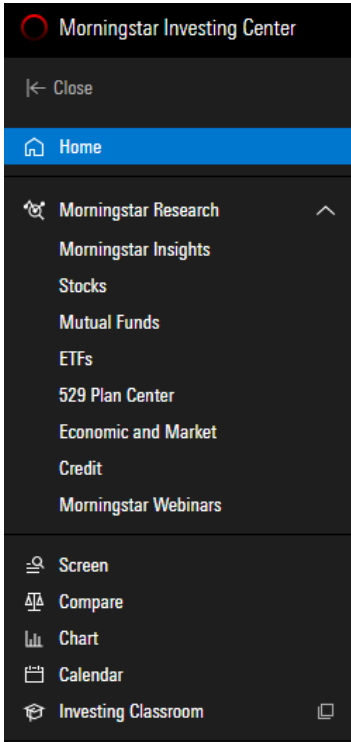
Morningstar Investing Center

Close

Home

Morningstar Research

Morningstar Insights

Stocks

Mutual Funds

ETFs

529 Plan Center

Economic and Market

Credit

Morningstar Webinars

Screen

Compare

Chart

Calendar

Investing Classroom